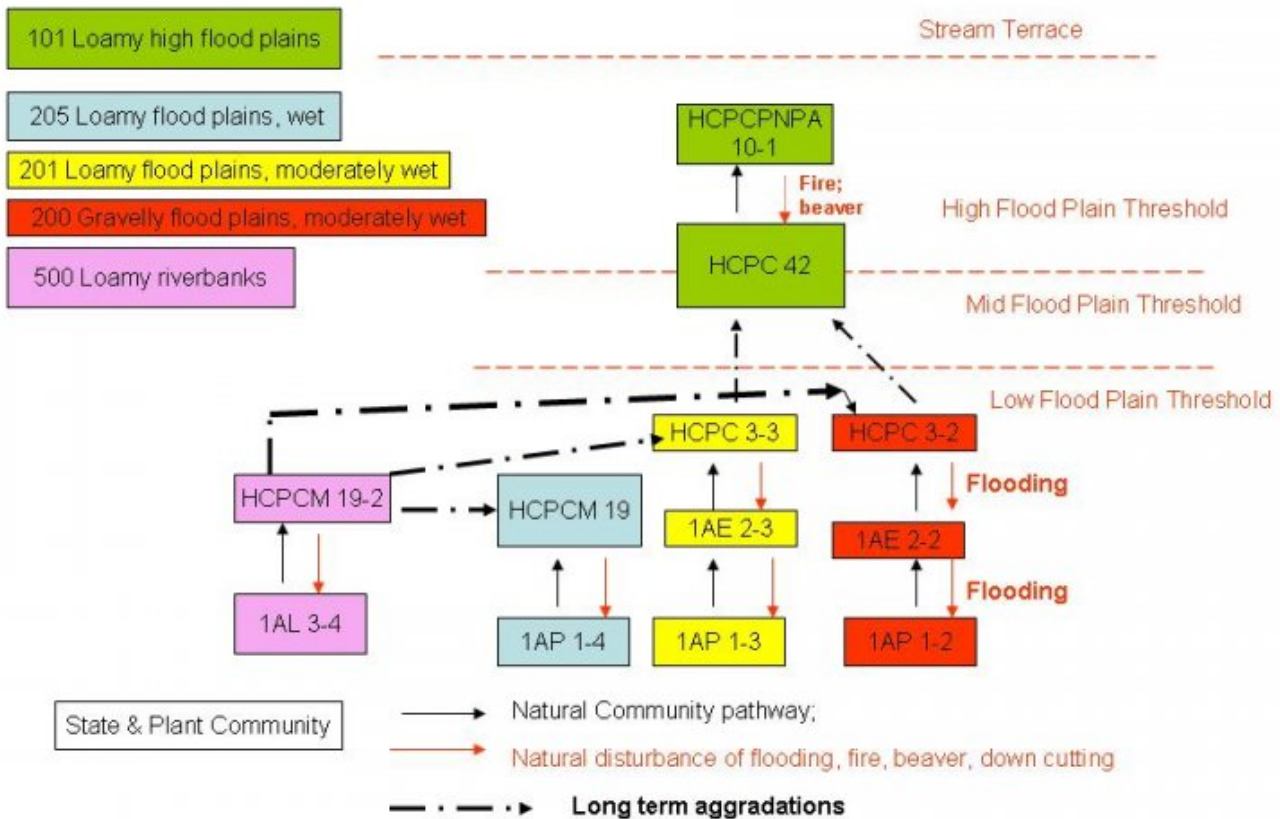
101 Loamy high flood plains

205 Loamy flood plains, wet

201 Loamy flood plains, moderately wet

200 Gravelly flood plains, moderately wet

500 Loamy riverbanks

Stream Terrace

HCPCPNPA 10-1

Fire; beaver

High Flood Plain Threshold

HCPC 42

Mid Flood Plain Threshold

Low Flood Plain Threshold

HCPC 3-3

HCPC 3-2

HCPCM 19-2

HCPCM 19

1AE 2-3

Flooding

1AE 2-2

Flooding

1AL 3-4

1AP 1-4

1AP 1-3

1AP 1-2

State & Plant Community

Natural Community pathway;

Natural disturbance of flooding, fire, beaver, down cutting

Long term aggradations